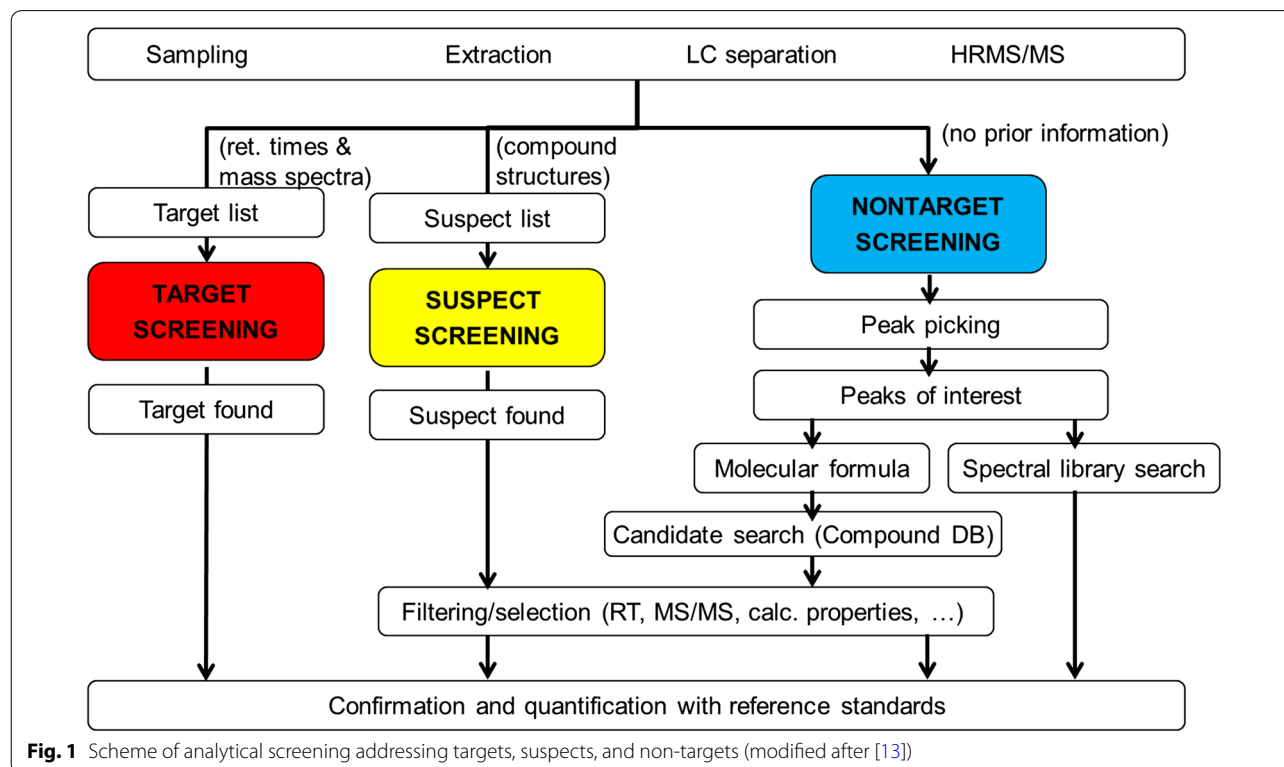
Sampling Extraction LC separation HRMS/MS

(ret. times & mass spectra)

(compound structures)

(no prior information)

Target list

Suspect list

NONTARGET SCREENING

TARGET SCREENING

SUSPECT SCREENING

Peak picking

Peaks of interest

Target found

Suspect found

Molecular formula

Spectral library search

Candidate search (Compound DB)

Filtering/selection (RT, MS/MS, calc. properties, …)

Confirmation and quantification with reference standards

**Fig. 1** Scheme of analytical screening addressing targets, suspects, and non-targets (modified after [13])